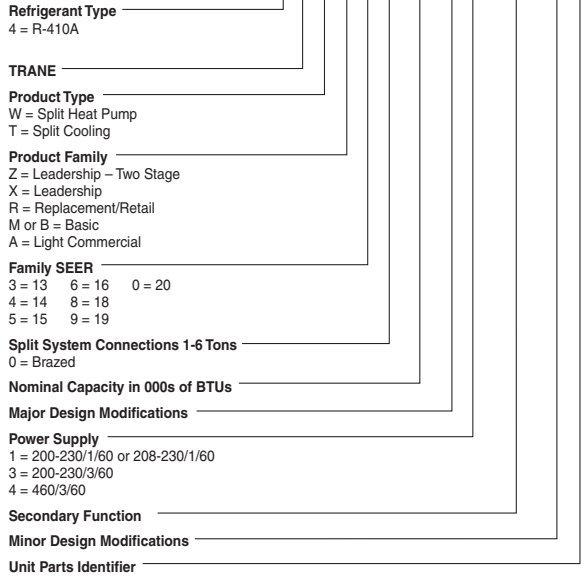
**Refrigerant Type**
4 = R-410A

**TRANE**

**Product Type**
W = Split Heat Pump
T = Split Cooling

**Product Family**
Z = Leadership – Two Stage
X = Leadership
R = Replacement/Retail
M or B = Basic
A = Light Commercial

**Family SEER**
3 = 13 6 = 16 0 = 20
4 = 14 8 = 18
5 = 15 9 = 19

**Split System Connections 1-6 Tons**
0 = Brazed

**Nominal Capacity in 000s of BTUs**

**Major Design Modifications**

**Power Supply**
1 = 200-230/1/60 or 208-230/1/60
3 = 200-230/3/60
4 = 460/3/60

**Secondary Function**

**Minor Design Modifications**

**Unit Parts Identifier**